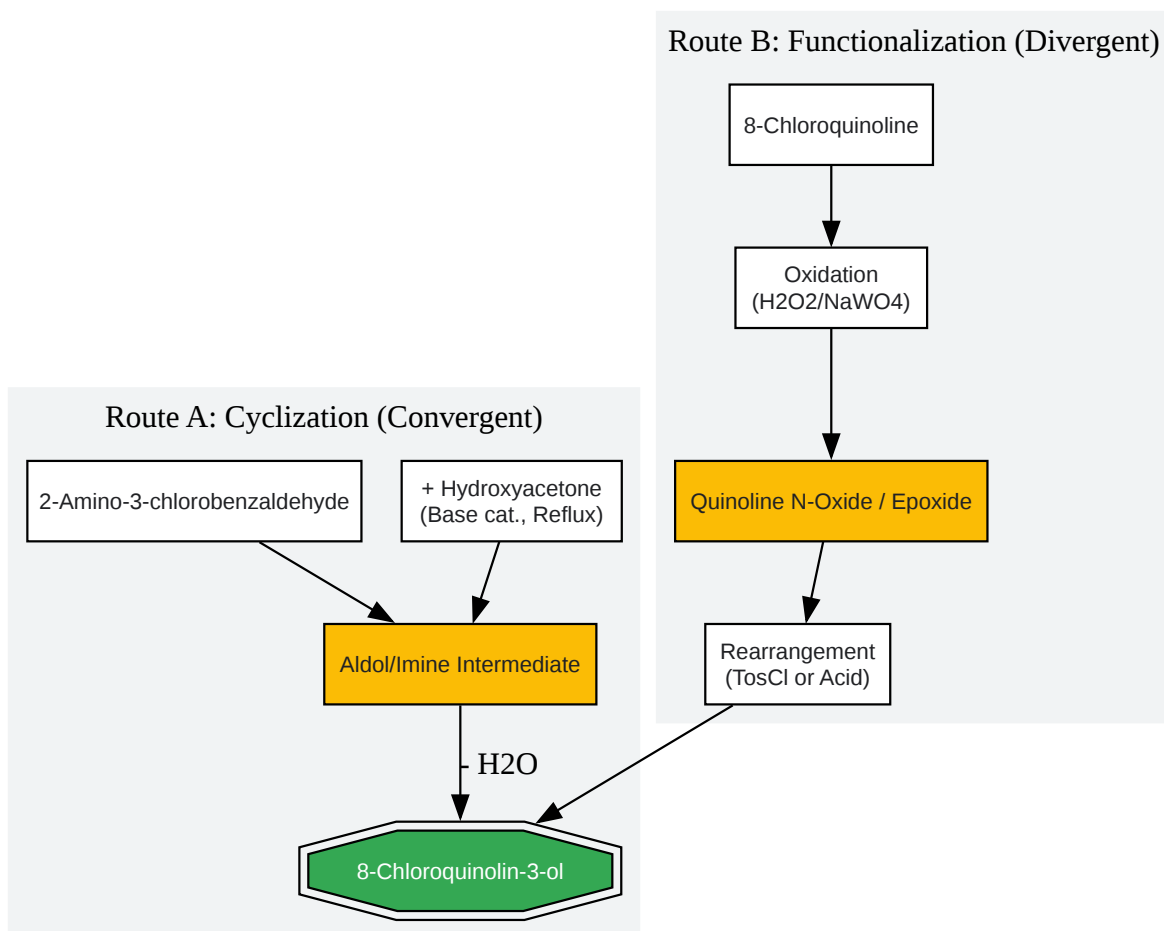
Route B: Functionalization (Divergent)

8-Chloroquinoline

Oxidation
(H2O2/NaWO4)

Quinoline N-Oxide / Epoxide

Rearrangement
(TosCl or Acid)

Route A: Cyclization (Convergent)

2-Amino-3-chlorobenzaldehyde

+ Hydroxyacetone
(Base cat., Reflux)

Aldol/Imine Intermediate

- H2O

8-Chloroquinolin-3-ol